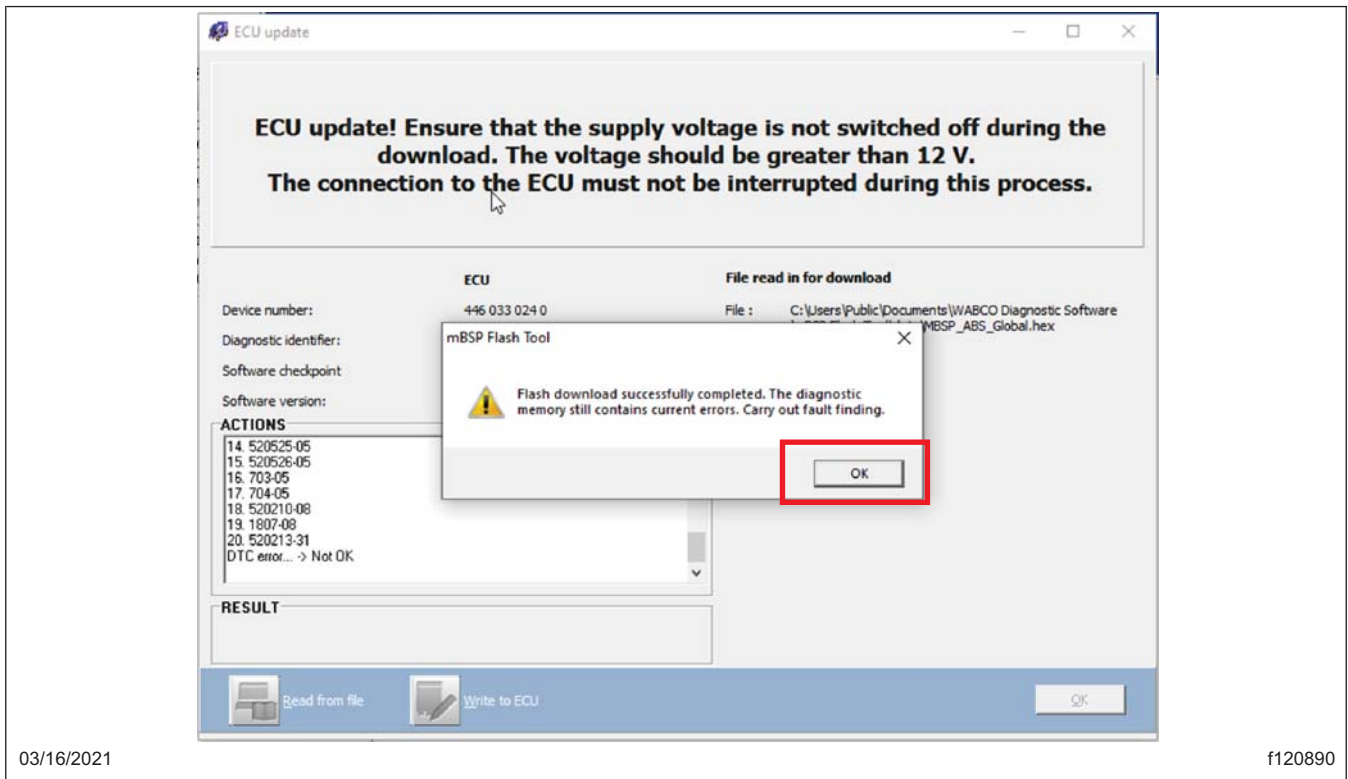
ECU update

ECU update! Ensure that the supply voltage is not switched off during the download. The voltage should be greater than 12 V.
The connection to the ECU must not be interrupted during this process.

ECU

File read in for download

Device number: 446 033 024 0

File : C:\Users\Public\Documents\WABCO Diagnostic Software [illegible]MBSP_ABS_Global.hex

Diagnostic identifier:

Software checkpoint

Software version:

ACTIONS

14. 520525-05
15. 520526-05
16. 703-05
17. 704-05
18. 520210-08
19. 1807-08
20. 520213-31
DTC error... -> Not OK

RESULT

mBSP Flash Tool

Flash download successfully completed. The diagnostic memory still contains current errors. Carry out fault finding.

OK

Read from file

Write to ECU

OK

03/16/2021

f120890